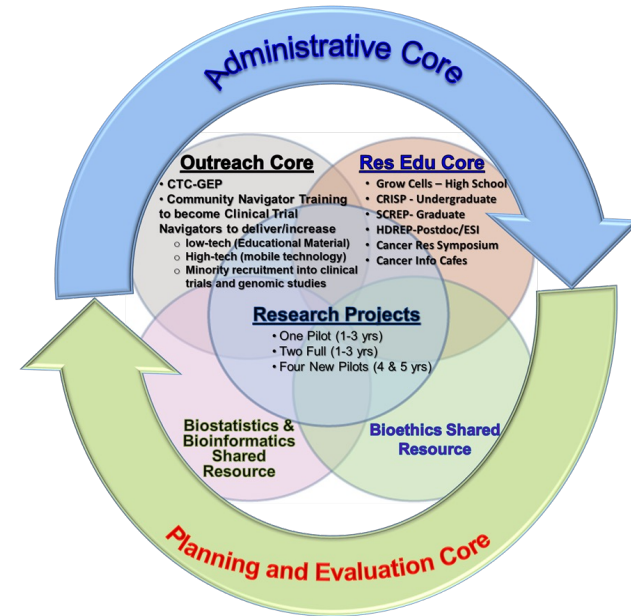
Administrative Core

Outreach Core
• CTC-GEP
• Community Navigator Training to become Clinical Trial Navigators to deliver/increase
○ low-tech (Educational Material)
○ High-tech (mobile technology)
○ Minority recruitment into clinical trials and genomic studies

Res Edu Core
• Grow Cells – High School
• CRISP - Undergraduate
• SCREP- Graduate
• HDREP-Postdoc/ESI
• Cancer Res Symposium
• Cancer Info Cafes

Research Projects
• One Pilot (1-3 yrs)
• Two Full (1-3 yrs)
• Four New Pilots (4 & 5 yrs)

Biostatistics & Bioinformatics Shared Resource

Bioethics Shared Resource

Planning and Evaluation Core